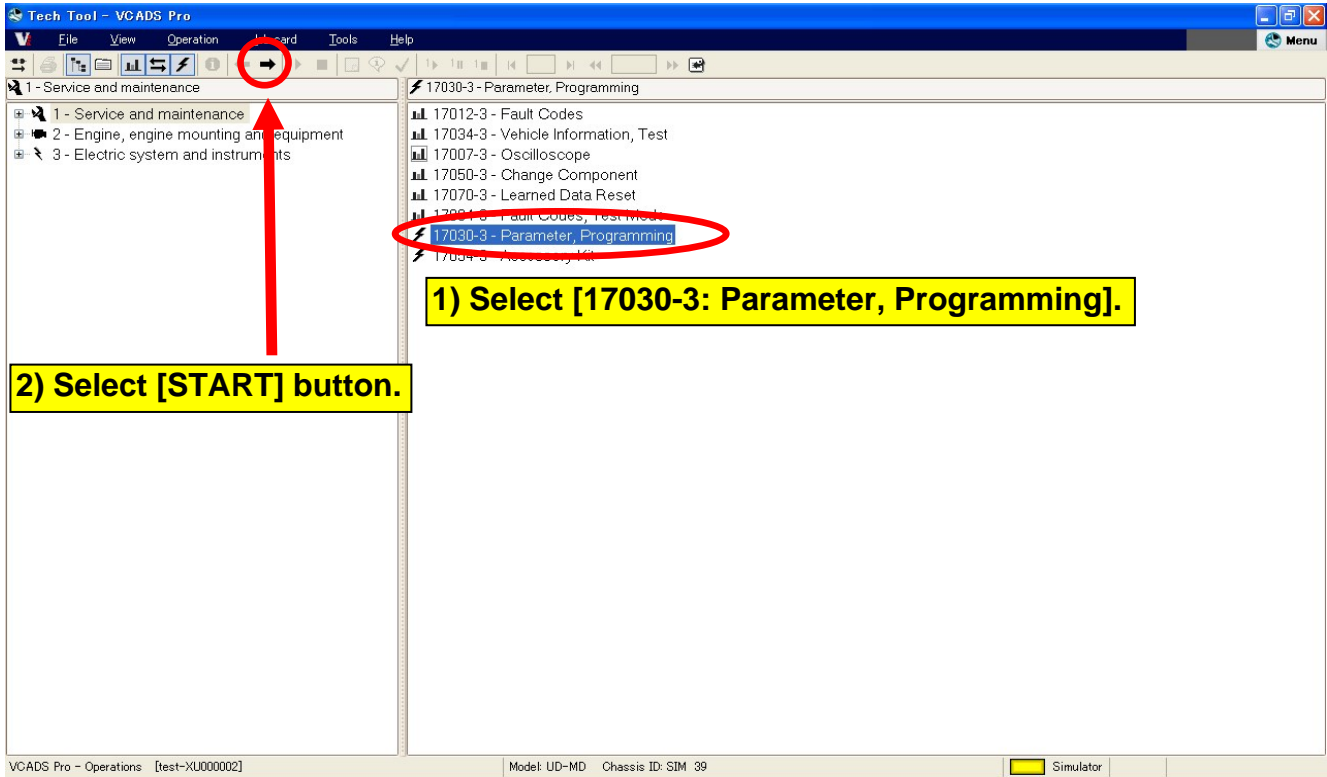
Tech Tool - VCADS Pro

File View Operation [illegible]card Tools Help

Menu

1 - Service and maintenance

1 - Service and maintenance
2 - Engine, engine mounting an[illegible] equipment
3 - Electric system and instrum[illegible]ts

17030-3 - Parameter, Programming

17012-3 - Fault Codes
17034-3 - Vehicle Information, Test
17007-3 - Oscilloscope
17050-3 - Change Component
17070-3 - Learned Data Reset
17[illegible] - Fault Codes, Test Mode
17030-3 - Parameter, Programming
17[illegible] - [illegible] Kit

1) Select [17030-3: Parameter, Programming].

2) Select [START] button.

VCADS Pro - Operations [test-XU000002]
Model: UD-MD Chassis ID: SIM 39
Simulator